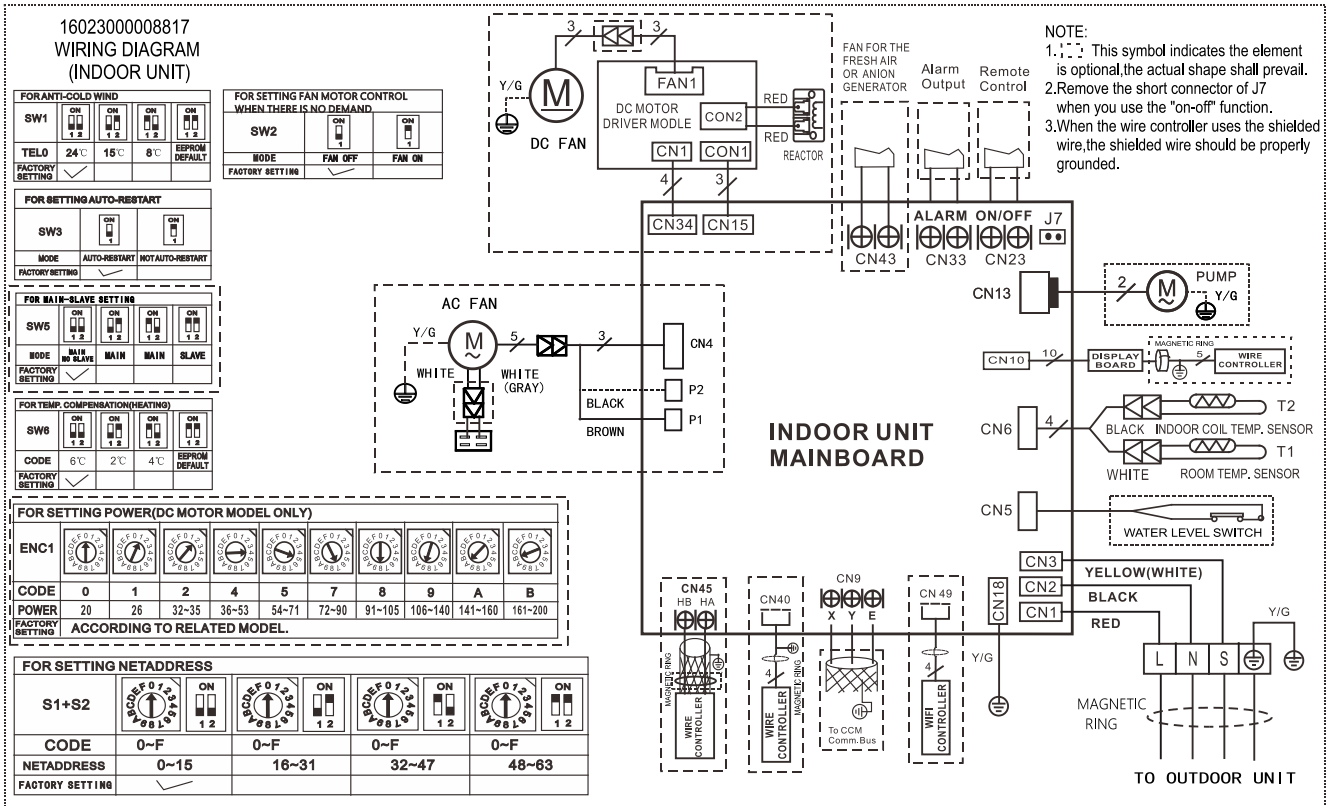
16023000008817
WIRING DIAGRAM
(INDOOR UNIT)

FOR ANTI-COLD WIND

| SW1 | ON 1 2 | ON 1 2 | ON 1 2 | ON 1 2 |
|---|---|---|---|---|
| TEL0 | 24℃ | 15℃ | 8℃ | EEPROM DEFAULT |
| FACTORY SETTING | ✓ | | | |

FOR SETTING FAN MOTOR CONTROL WHEN THERE IS NO DEMAND

| SW2 | ON 1 | ON 1 |
|---|---|---|
| MODE | FAN OFF | FAN ON |
| FACTORY SETTING | ✓ | |

FOR SETTING AUTO-RESTART

| SW3 | ON 1 | ON 1 |
|---|---|---|
| MODE | AUTO-RESTART | NOT AUTO-RESTART |
| FACTORY SETTING | ✓ | |

FOR MAIN-SLAVE SETTING

| SW5 | ON 1 2 | ON 1 2 | ON 1 2 | ON 1 2 |
|---|---|---|---|---|
| MODE | MAIN NO SLAVE | MAIN | MAIN | SLAVE |
| FACTORY SETTING | ✓ | | | |

FOR TEMP. COMPENSATION(HEATING)

| SW6 | ON 1 2 | ON 1 2 | ON 1 2 | ON 1 2 |
|---|---|---|---|---|
| CODE | 6℃ | 2℃ | 4℃ | EEPROM DEFAULT |
| FACTORY SETTING | ✓ | | | |

FOR SETTING POWER(DC MOTOR MODEL ONLY)

| ENC1 | | | | | | | | | | |
|---|---|---|---|---|---|---|---|---|---|---|
| CODE | 0 | 1 | 2 | 4 | 5 | 7 | 8 | 9 | A | B |
| POWER | 20 | 26 | 32~35 | 36~53 | 54~71 | 72~90 | 91~105 | 106~140 | 141~160 | 161~200 |
| FACTORY SETTING | ACCORDING TO RELATED MODEL. | | | | | | | | | |

FOR SETTING NETADDRESS

| S1+S2 | ON 1 2 | ON 1 2 | ON 1 2 | ON 1 2 |
|---|---|---|---|---|
| CODE | 0~F | 0~F | 0~F | 0~F |
| NETADDRESS | 0~15 | 16~31 | 32~47 | 48~63 |
| FACTORY SETTING | ✓ | | | |

3 3 Y/G M DC FAN FAN1 DC MOTOR DRIVER MODLE CON2 RED RED REACTOR CN1 CON1 4 3 CN34 CN15

FAN FOR THE FRESH AIR OR ANION GENERATOR
Alarm Output
Remote Control

NOTE:
1. This symbol indicates the element is optional,the actual shape shall prevail.
2.Remove the short connector of J7 when you use the "on-off" function.
3.When the wire controller uses the shielded wire,the shielded wire should be properly grounded.

CN43 ALARM CN33 ON/OFF CN23 J7

AC FAN Y/G M WHITE 5 WHITE (GRAY) 3 CN4 P2 BLACK P1 BROWN

CN13 2 M PUMP Y/G
CN10 10 DISPLAY BOARD MAGNETIC RING 5 WIRE CONTROLLER

INDOOR UNIT MAINBOARD

CN6 4 BLACK INDOOR COIL TEMP. SENSOR T2 WHITE ROOM TEMP. SENSOR T1
CN5 WATER LEVEL SWITCH

CN45 HB HA MAGNETIC RING WIRE CONTROLLER
CN40 4 MAGNETIC RING WIRE CONTROLLER
CN9 X Y E To CCM Comm.Bus
CN 49 4 WIFI CONTROLLER
CN18 Y/G

CN3 YELLOW(WHITE)
CN2 BLACK
CN1 RED
Y/G
L N S
MAGNETIC RING
TO OUTDOOR UNIT